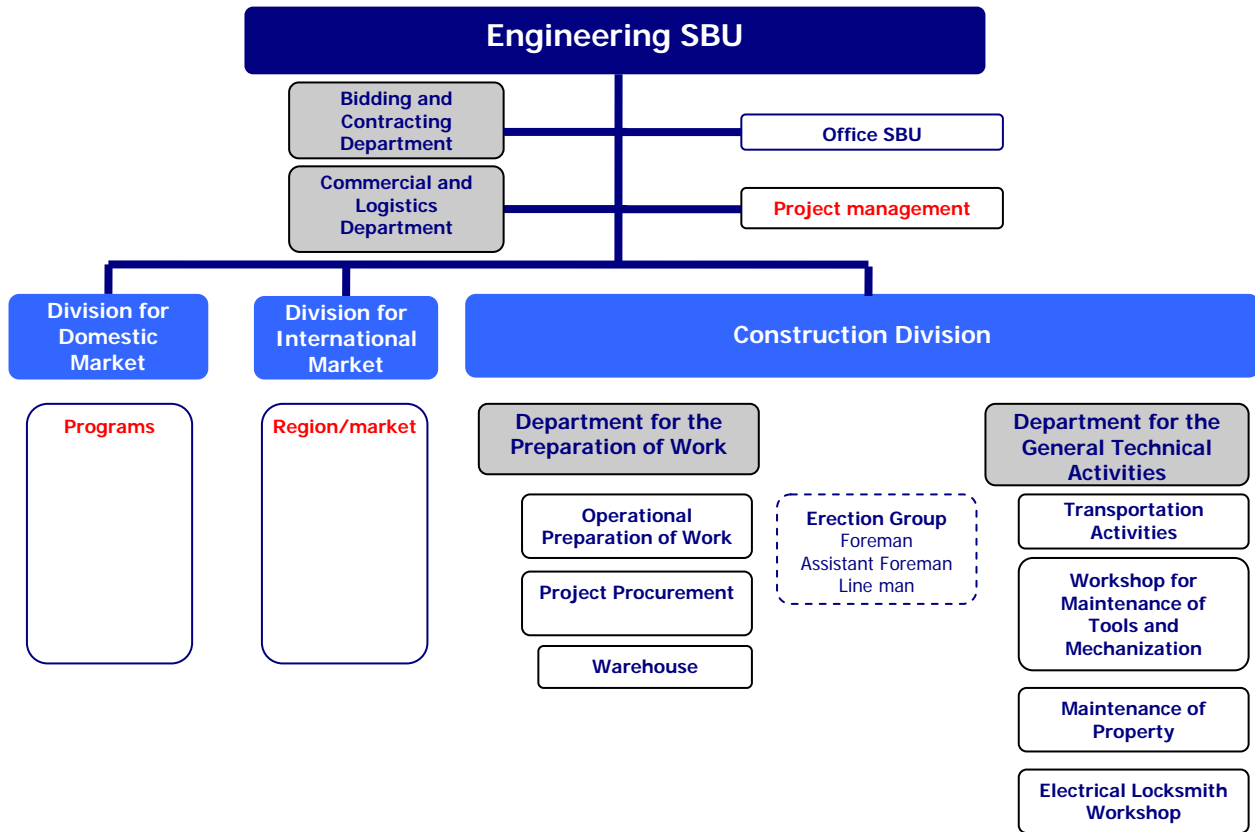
Engineering SBU

Bidding and Contracting Department

Office SBU

Commercial and Logistics Department

Project management

Division for Domestic Market

Division for International Market

Construction Division

Programs

Region/market

Department for the Preparation of Work

Department for the General Technical Activities

Operational Preparation of Work

Erection Group
Foreman
Assistant Foreman
Line man

Transportation Activities

Project Procurement

Workshop for Maintenance of Tools and Mechanization

Warehouse

Maintenance of Property

Electrical Locksmith Workshop